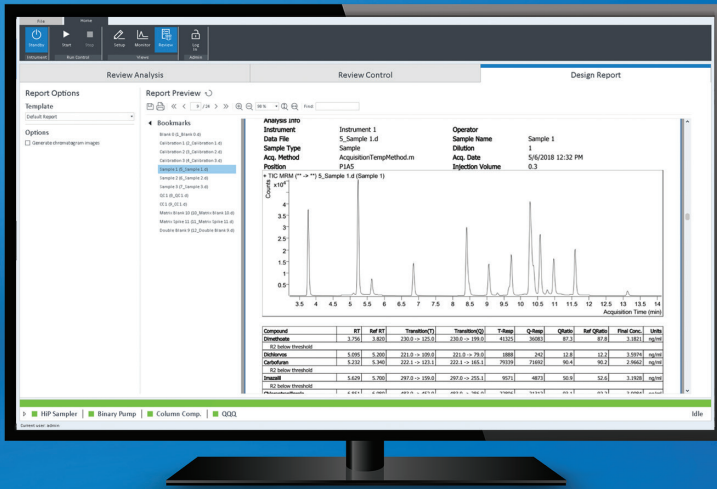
File Home
Standby Start Stop Setup Monitor Review Log In
Instrument Run Control Views Admin

Review Analysis | Review Control | Design Report

Report Options
Template
Default Report
Options
Generate chromatogram images

Report Preview
1 / 24 90 % Find:

Bookmarks
Blank 0 (B_Blank 0.d)
Calibration 1 (1_Calibration 1.d)
Calibration 2 (2_Calibration 2.d)
Calibration 3 (3_Calibration 3.d)
Sample 1 (5_Sample 1.d)
Sample 2 (6_Sample 2.d)
Sample 3 (7_Sample 3.d)
QC 1 (8_QC 1.d)
QC 1 (9_QC 1.d)
Matrix Blank 10 (10_Matrix Blank 10.d)
Matrix Spike 11 (11_Matrix Spike 11.d)
Double Blank 9 (12_Double Blank 9.d)

Analysis Info
Instrument Instrument 1 Operator
Data File 5_Sample 1.d Sample Name Sample 1
Sample Type Sample Dilution 1
Acq. Method AcquisitionTempMethod.m Acq. Date 5/6/2018 12:32 PM
Position P1A5 Injection Volume 0.3

+ TIC MRM (** -> **) 5_Sample 1.d (Sample 1)
$\times10^4$
Counts
4.5 4 3.5 3 2.5 2 1.5 1 0.5
3.5 4 4.5 5 5.5 6 6.5 7 7.5 8 8.5 9 9.5 10 10.5 11 11.5 12 12.5 13 13.5 14
Acquisition Time (min)

| Compound | RT | Ref RT | Transition(T) | Transition(Q) | T-Resp | Q-Resp | QRatio | Ref QRatio | Final Conc. | Units |
|---|---|---|---|---|---|---|---|---|---|---|
| Dimethoate | 3.756 | 3.820 | 230.0 -> 125.0 | 230.0 -> 199.0 | 41325 | 36083 | 87.3 | 87.8 | 1.1821 | ng/ml |
| R2 below threshold | | | | | | | | | | |
| Dichlorvos | 5.095 | 5.200 | 221.0 -> 109.0 | 221.0 -> 79.0 | 1888 | 242 | 12.8 | 12.2 | 3.5974 | ng/ml |
| Carbofuran | 5.232 | 5.340 | 222.1 -> 123.1 | 222.1 -> 165.1 | 79339 | 71692 | 90.4 | 90.2 | 2.9662 | ng/ml |
| R2 below threshold | | | | | | | | | | |
| Imazalil | 5.629 | 5.700 | 297.0 -> 159.0 | 297.0 -> 255.1 | 9571 | 4873 | 50.9 | 52.6 | 1.1928 | ng/ml |
| R2 below threshold | | | | | | | | | | |

HiP Sampler | Binary Pump | Column Comp. | QQQ Idle
Current user: admin